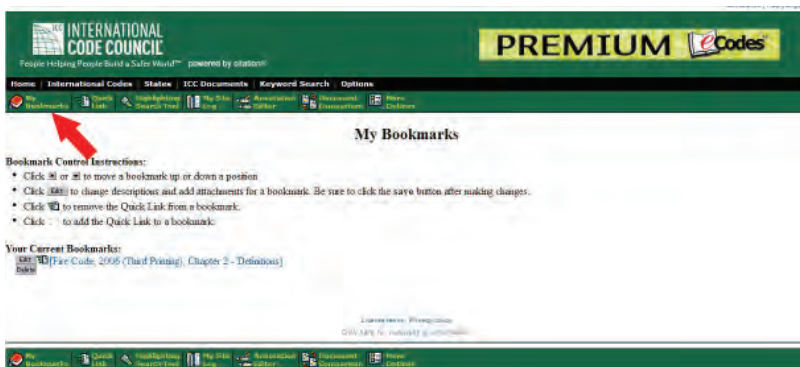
INTERNATIONAL CODE COUNCIL
People Helping People Build a Safer World™ powered by citation®

PREMIUM eCodes

Home | International Codes | States | ICC Documents | Keyword Search | Options

My Bookmarks | Quick Link | Highlighting Search Tool | My Site Log | Annotation Editor | Document Comparison | More Options

My Bookmarks

Bookmark Control Instructions:

- Click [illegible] or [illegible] to move a bookmark up or down a position
- Click Edit to change descriptions and add attachments for a bookmark. Be sure to click the save button after making changes.
- Click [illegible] to remove the Quick Link from a bookmark.
- Click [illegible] to add the Quick Link to a bookmark.

Your Current Bookmarks:

Edit Delete [Fire Code, 2006 (Third Printing), Chapter 2 - Definitions]

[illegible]
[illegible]

My Bookmarks | Quick Link | Highlighting Search Tool | My Site Log | Annotation Editor | Document Comparison | More Options